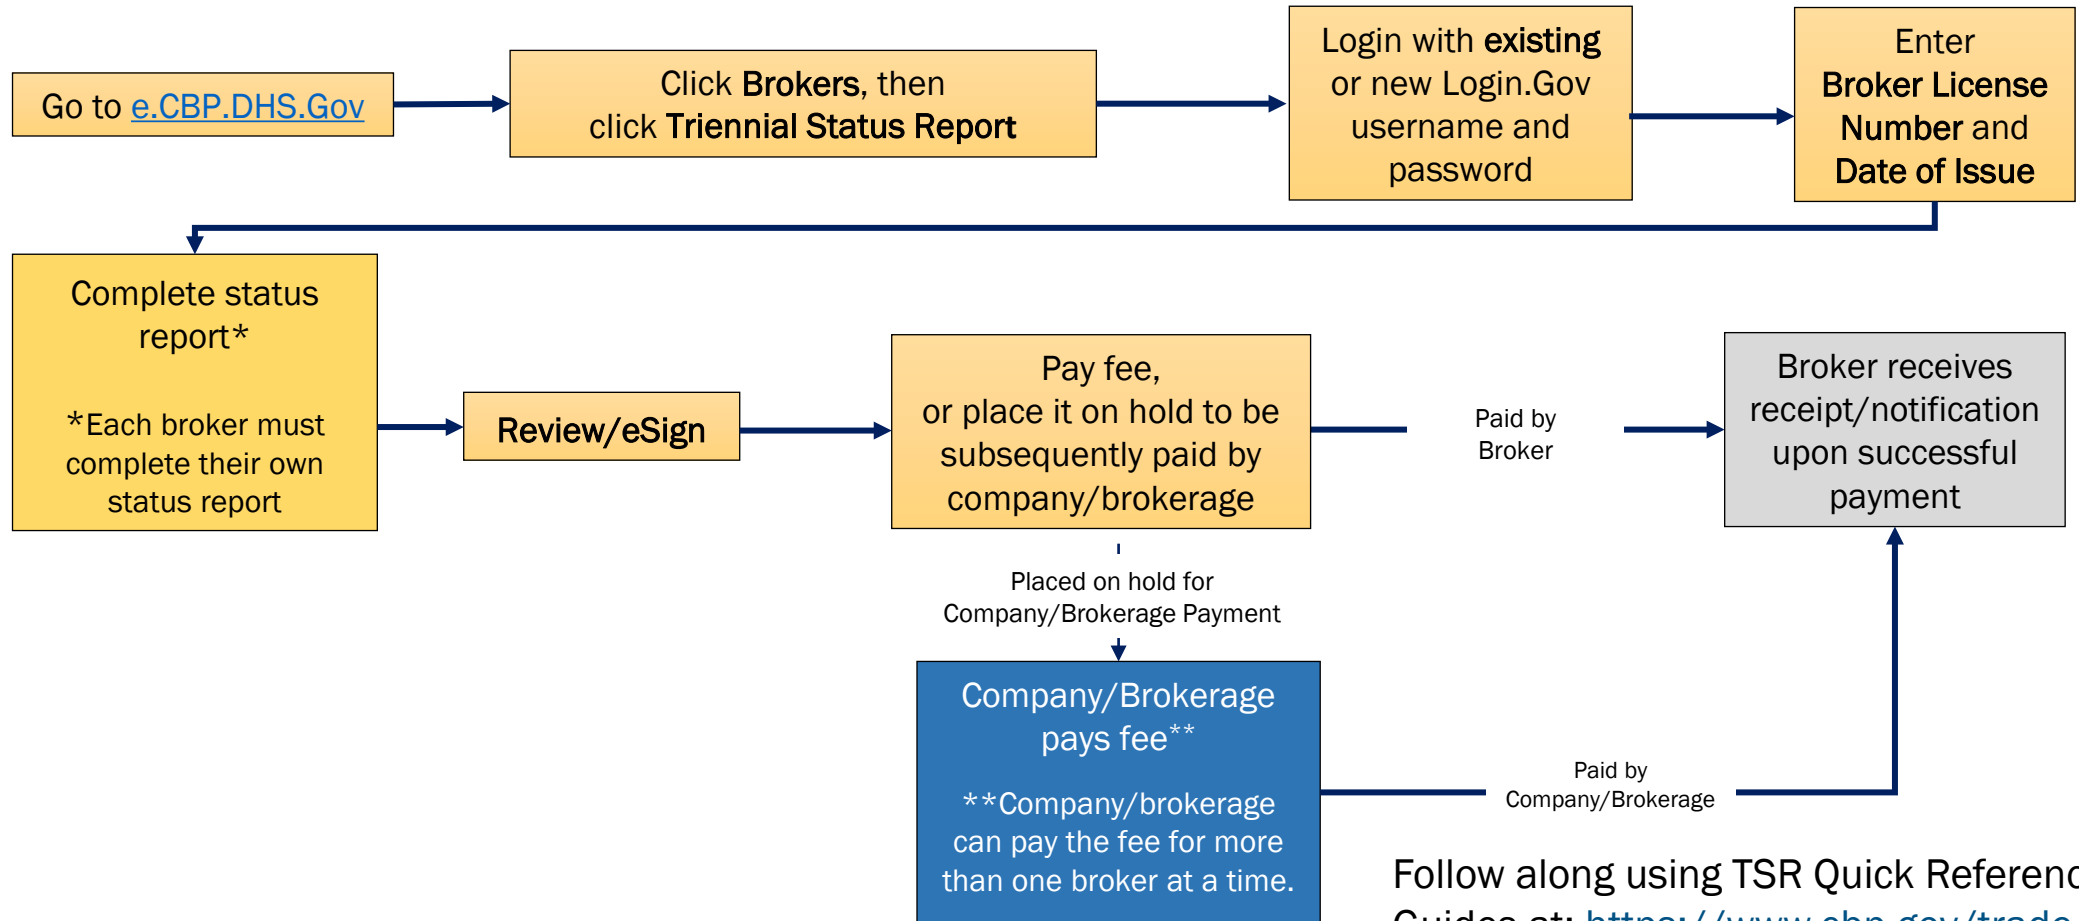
Go to e.CBP.DHS.Gov

Click Brokers, then click Triennial Status Report

Login with existing or new Login.Gov username and password

Enter Broker License Number and Date of Issue

Complete status report*

*Each broker must complete their own status report

Review/eSign

Pay fee, or place it on hold to be subsequently paid by company/brokerage

Paid by Broker

Broker receives receipt/notification upon successful payment

Placed on hold for Company/Brokerage Payment

Company/Brokerage pays fee**

**Company/brokerage can pay the fee for more than one broker at a time.

Paid by Company/Brokerage

Follow along using TSR Quick Referenc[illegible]

Guides at: https://www.cbp.gov/trade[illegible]